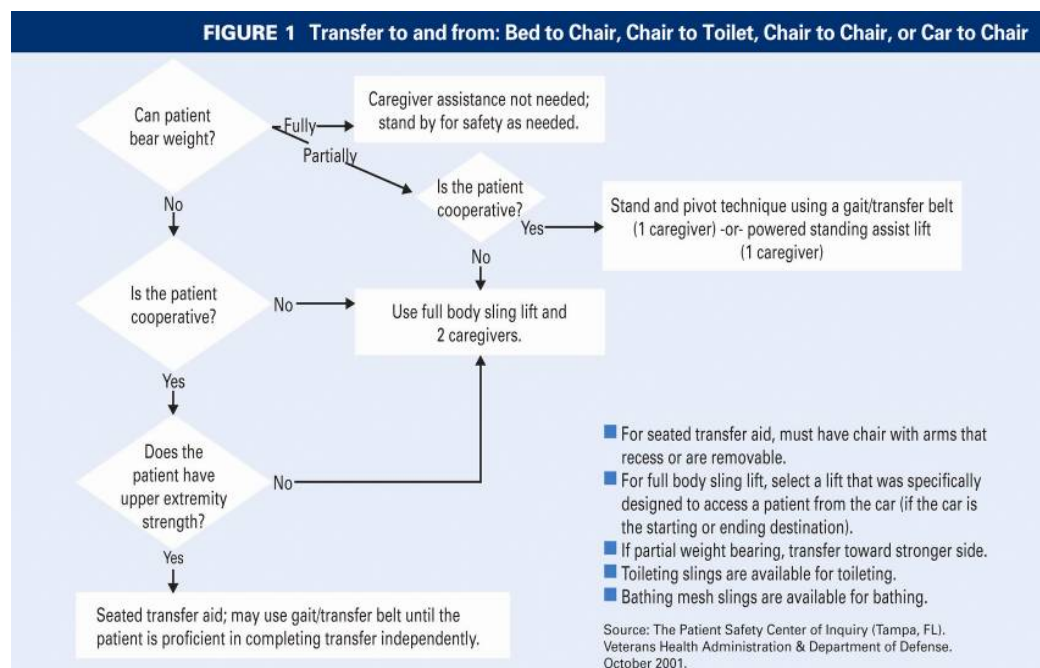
FIGURE 1 Transfer to and from: Bed to Chair, Chair to Toilet, Chair to Chair, or Car to Chair

Can patient bear weight?

Fully

Caregiver assistance not needed; stand by for safety as needed.

Partially

Is the patient cooperative?

Yes

Stand and pivot technique using a gait/transfer belt (1 caregiver) -or- powered standing assist lift (1 caregiver)

No

No

Is the patient cooperative?

No

Use full body sling lift and 2 caregivers.

Yes

Does the patient have upper extremity strength?

No

Yes

Seated transfer aid; may use gait/transfer belt until the patient is proficient in completing transfer independently.

For seated transfer aid, must have chair with arms that recess or are removable.

For full body sling lift, select a lift that was specifically designed to access a patient from the car (if the car is the starting or ending destination).

If partial weight bearing, transfer toward stronger side.

Toileting slings are available for toileting.

Bathing mesh slings are available for bathing.

Source: The Patient Safety Center of Inquiry (Tampa, FL). Veterans Health Administration & Department of Defense. October 2001.